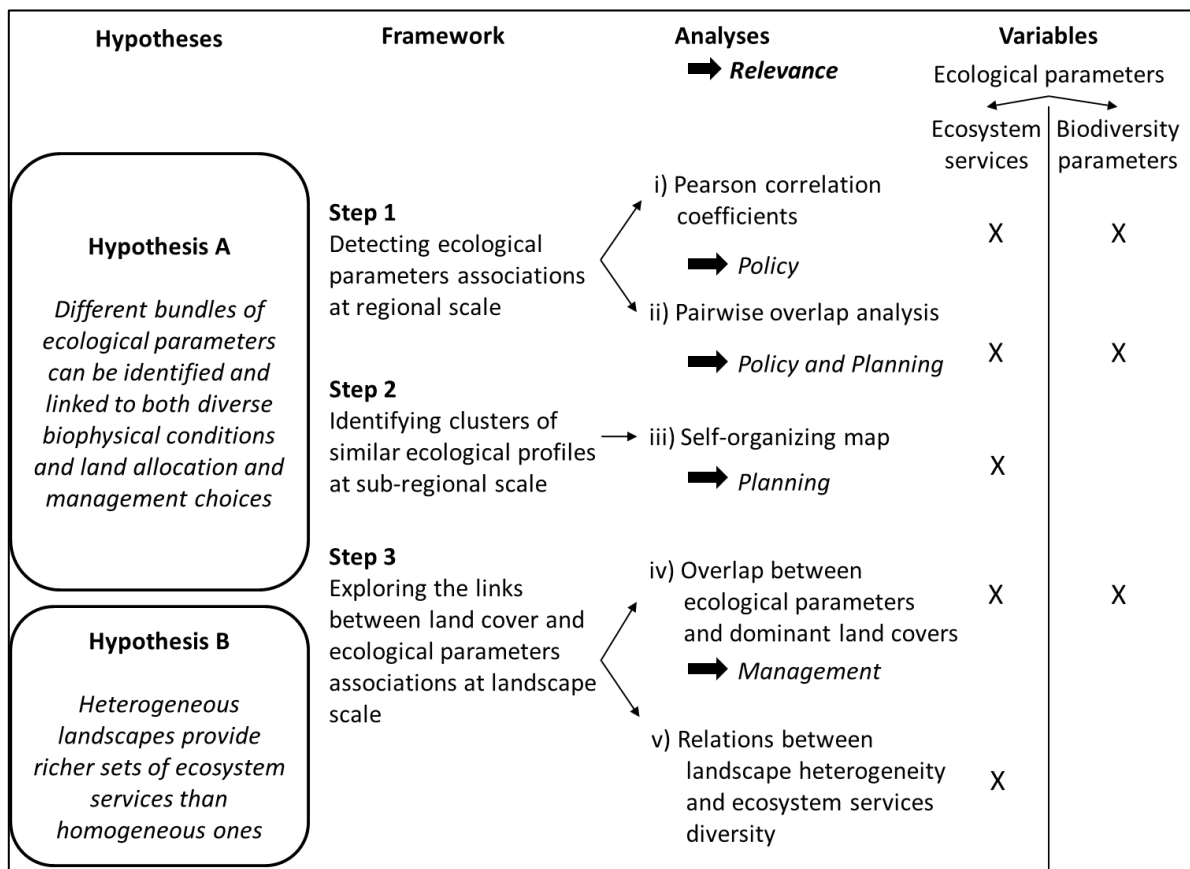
| Hypotheses | Framework | Analyses ➡ *Relevance* | Variables: Ecological parameters — Ecosystem services | Biodiversity parameters |
|---|---|---|---|---|
| **Hypothesis A** *Different bundles of ecological parameters can be identified and linked to both diverse biophysical conditions and land allocation and management choices* | **Step 1** Detecting ecological parameters associations at regional scale | i) Pearson correlation coefficients ➡ *Policy* | X | X |
| | | ii) Pairwise overlap analysis ➡ *Policy and Planning* | X | X |
| | **Step 2** Identifying clusters of similar ecological profiles at sub-regional scale | iii) Self-organizing map ➡ *Planning* | X | |
| **Hypothesis B** *Heterogeneous landscapes provide richer sets of ecosystem services than homogeneous ones* | **Step 3** Exploring the links between land cover and ecological parameters associations at landscape scale | iv) Overlap between ecological parameters and dominant land covers ➡ *Management* | X | X |
| | | v) Relations between landscape heterogeneity and ecosystem services diversity | X | |